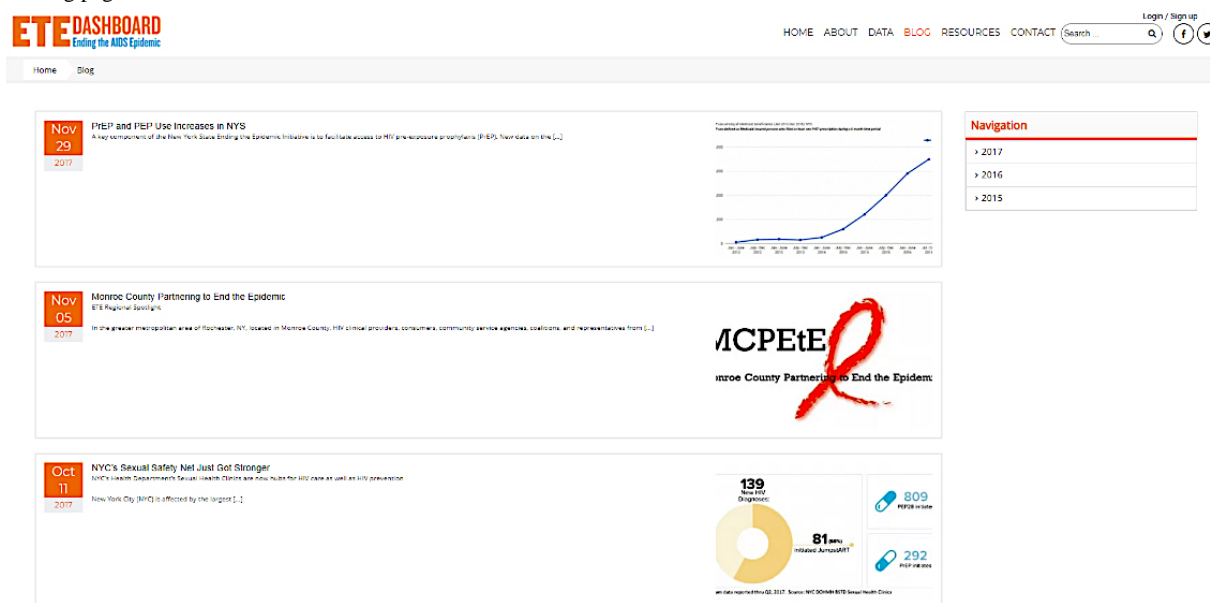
ETE DASHBOARD
Ending the AIDS Epidemic

Login / Sign up

HOME ABOUT DATA BLOG RESOURCES CONTACT Search ...

Home Blog

Nov
29
2017

PrEP and PEP Use Increases in NYS

A key component of the New York State Ending the Epidemic Initiative is to facilitate access to HIV pre-exposure prophylaxis (PrEP). New data on the […]

Nov
05
2017

Monroe County Partnering to End the Epidemic

ETE Regional Spotlight

In the greater metropolitan area of Rochester, NY, located in Monroe County, HIV clinical providers, consumers, community service agencies, coalitions, and representatives from […]

MCPEtE
onroe County Partnering to End the Epidem

Oct
11
2017

NYC's Sexual Safety Net Just Got Stronger

NYC's Health Department's Sexual Health Clinics are now hubs for HIV care as well as HIV prevention

New York City (NYC) is affected by the largest […]

139
New HIV Diagnoses

81
Initiated JumpstART

809
PEP28 initiated

292
PrEP initiated

Source: NYC DOHMH BSTD Sexual Health Clinics

Navigation

› 2017

› 2016

› 2015